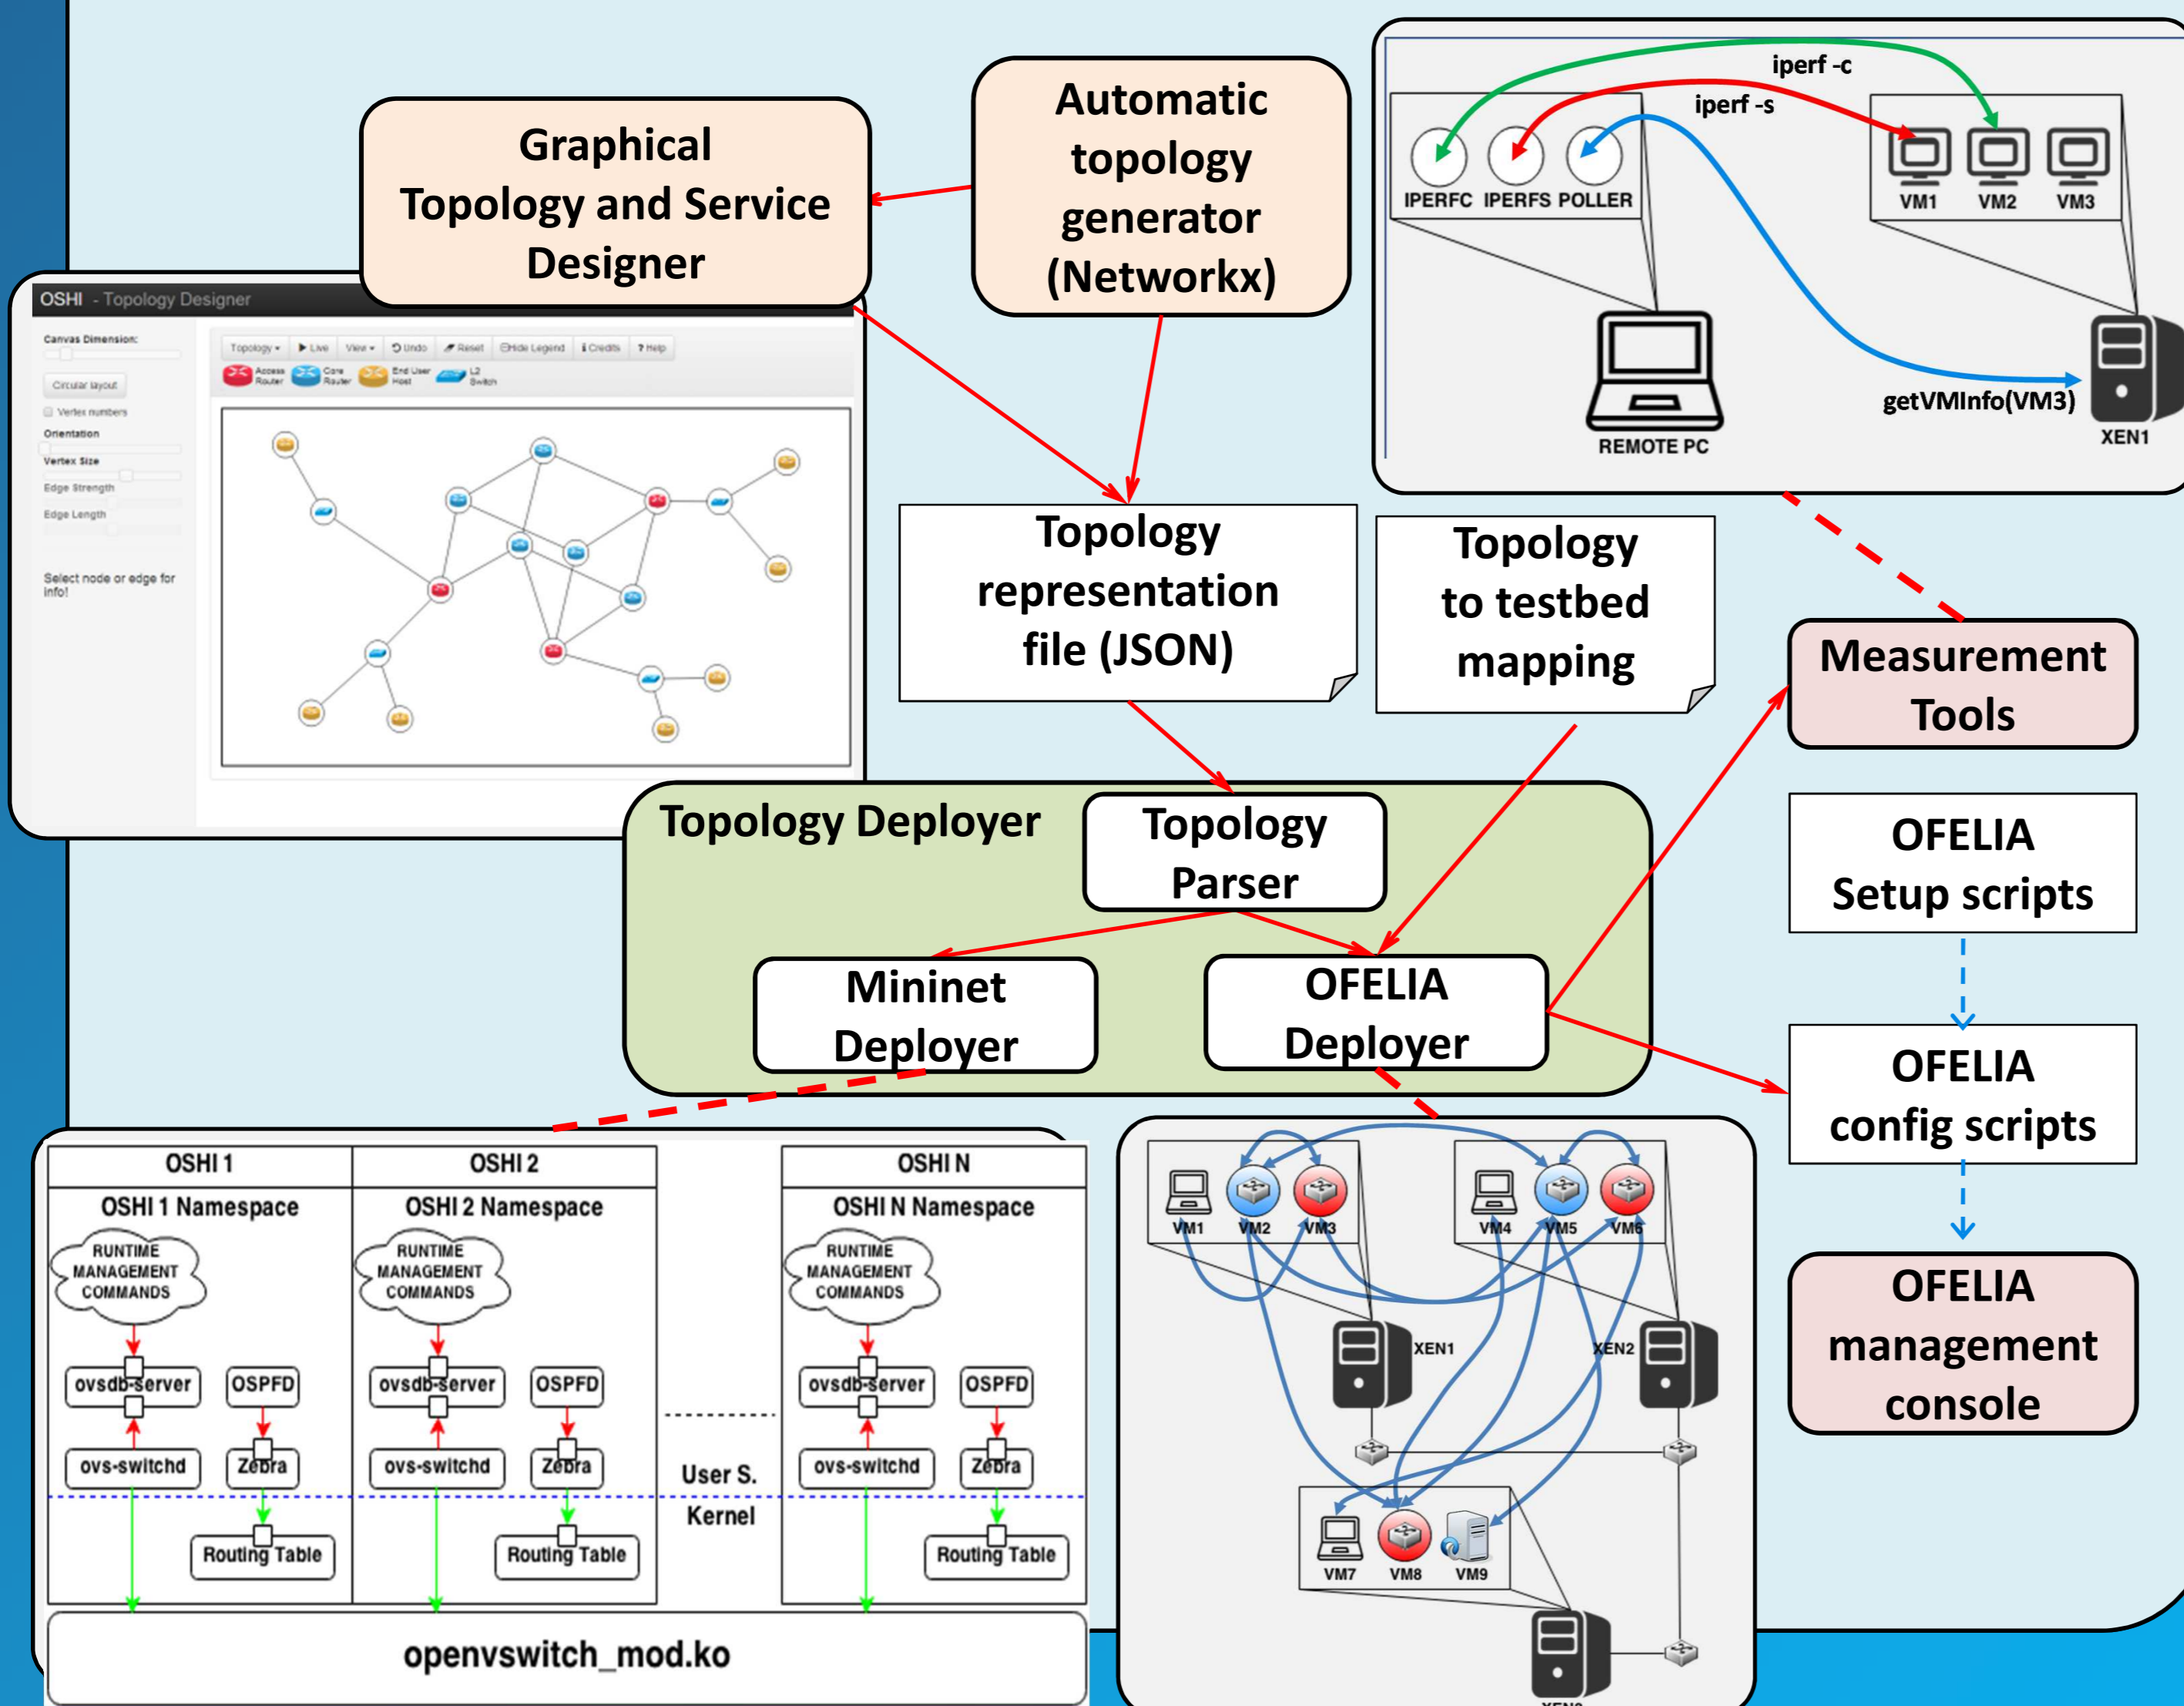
Graphical Topology and Service Designer

Automatic topology generator (Networkx)

iperf -c
iperf -s
IPERFC IPERFS POLLER
VM1 VM2 VM3
REMOTE PC
getVMInfo(VM3)
XEN1

OSHI - Topology Designer
Canvas Dimension:
Circular layout
Vertex numbers
Orientation
Vertex Size
Edge Strength
Edge Length
Select node or edge for info!
Topology ▾ ▶ Live View ▾ Undo Reset Hide Legend Credits ? Help
Access Router Core Router End User Host L2 Switch

Topology representation file (JSON)

Topology to testbed mapping

Measurement Tools

Topology Deployer
Topology Parser
Mininet Deployer
OFELIA Deployer

OFELIA Setup scripts

OFELIA config scripts

OFELIA management console

OSHI 1
OSHI 1 Namespace
RUNTIME MANAGEMENT COMMANDS
ovsdb-server
OSPFD
ovs-switchd
Zebra
Routing Table

OSHI 2
OSHI 2 Namespace
RUNTIME MANAGEMENT COMMANDS
ovsdb-server
OSPFD
ovs-switchd
Zebra
Routing Table

User S.
Kernel

OSHI N
OSHI N Namespace
RUNTIME MANAGEMENT COMMANDS
ovsdb-server
OSPFD
ovs-switchd
Zebra
Routing Table

openvswitch_mod.ko

VM1 VM2 VM3 VM4 VM5 VM6
XEN1 XEN2
VM7 VM8 VM9
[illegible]